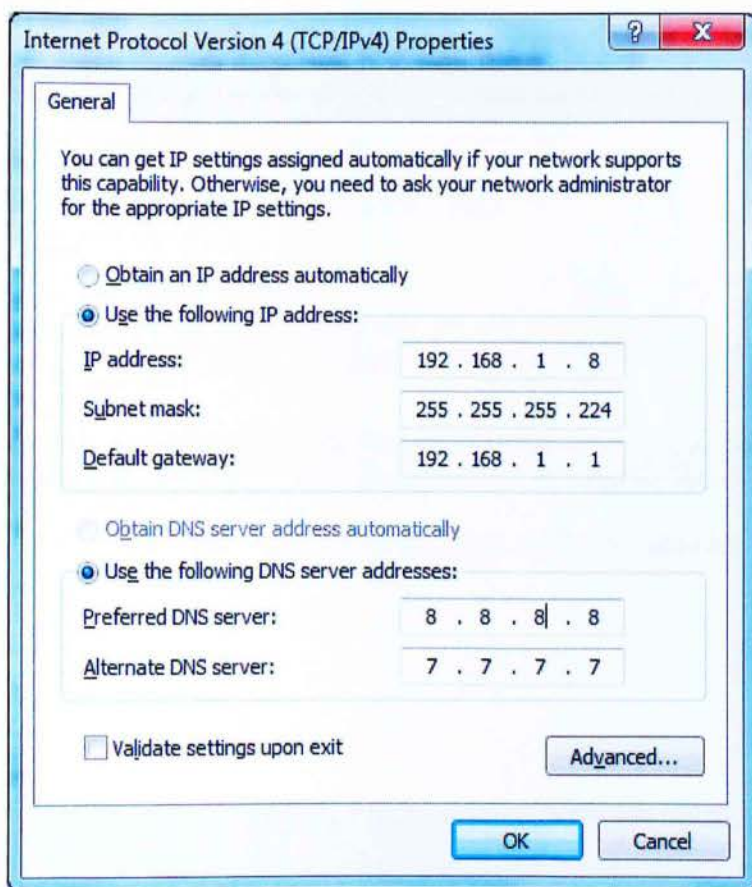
Internet Protocol Version 4 (TCP/IPv4) Properties

?

X

General

You can get IP settings assigned automatically if your network supports this capability. Otherwise, you need to ask your network administrator for the appropriate IP settings.

Obtain an IP address automatically

Use the following IP address:

IP address: 192 . 168 . 1 . 8

Subnet mask: 255 . 255 . 255 . 224

Default gateway: 192 . 168 . 1 . 1

Obtain DNS server address automatically

Use the following DNS server addresses:

Preferred DNS server: 8 . 8 . 8 . 8

Alternate DNS server: 7 . 7 . 7 . 7

Validate settings upon exit

Advanced...

OK

Cancel